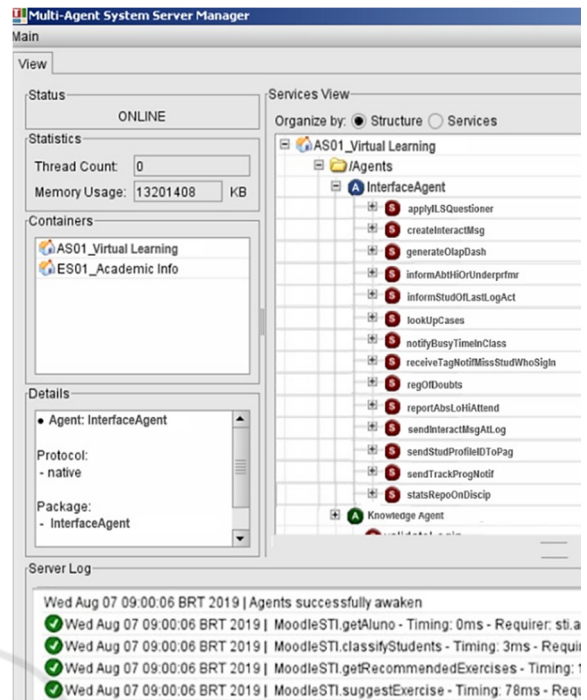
Multi-Agent System Server Manager
Main
View

Status
ONLINE

Statistics
Thread Count: 0
Memory Usage: 13201408 KB

Containers
AS01_Virtual Learning
ES01_Academic Info

Details
• Agent: InterfaceAgent

Protocol:
- native

Package:
- InterfaceAgent

Services View
Organize by: Structure Services

AS01_Virtual Learning
/Agents
InterfaceAgent
applyILSQuestioner
createInteractMsg
generateOlapDash
informAbtHiOrUnderprfmr
informStudOfLastLogAct
lookUpCases
notifyBusyTimeInClass
receiveTagNotifMissStudWhoSigIn
regOfDoubts
reportAbsLoHiAttend
sendInteractMsgAtLog
sendStudProfileIDToPag
sendTrackProgNotif
statsRepoOnDiscip
Knowledge Agent
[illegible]

Server Log
Wed Aug 07 09:00:06 BRT 2019 | Agents successfully awaken
Wed Aug 07 09:00:06 BRT 2019 | MoodleSTI.getAluno - Timing: 0ms - Requirer: sti.a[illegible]
Wed Aug 07 09:00:06 BRT 2019 | MoodleSTI.classifyStudents - Timing: 3ms - Requi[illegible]
Wed Aug 07 09:00:06 BRT 2019 | MoodleSTI.getRecommendedExercises - Timing: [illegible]
Wed Aug 07 09:00:06 BRT 2019 | MoodleSTI.suggestExercise - Timing: 78ms - Req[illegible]